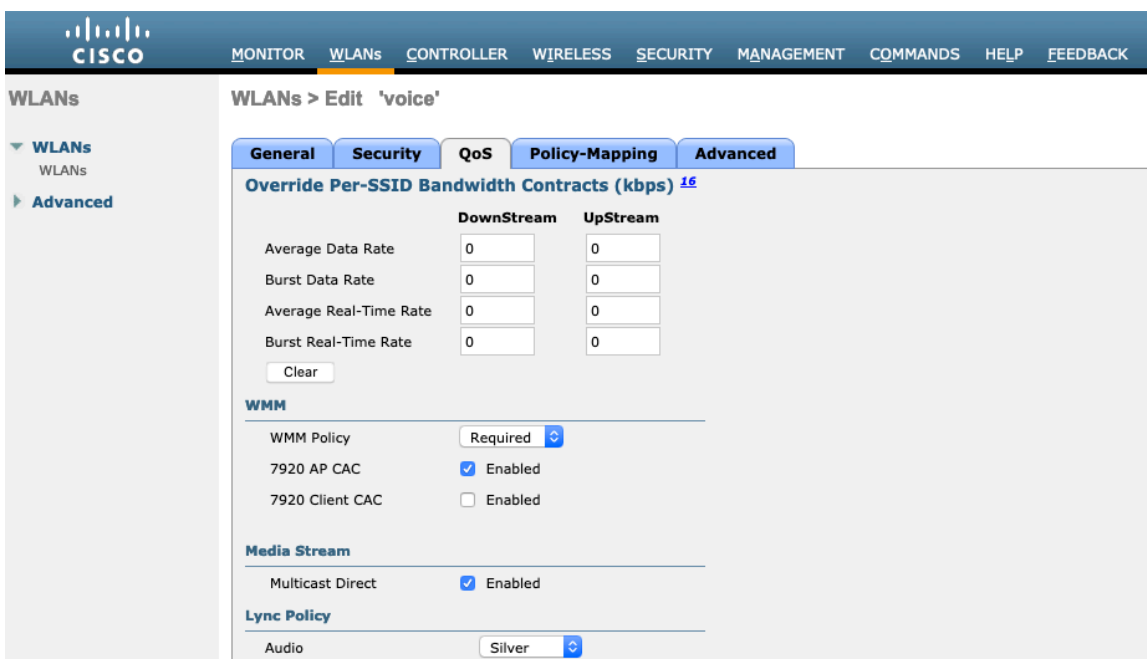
cisco

MONITOR WLANs CONTROLLER WIRELESS SECURITY MANAGEMENT COMMANDS HELP FEEDBACK

WLANs

WLANs
WLANs

Advanced

WLANs > Edit 'voice'

General | Security | QoS | Policy-Mapping | Advanced

Override Per-SSID Bandwidth Contracts (kbps) 16

| | DownStream | UpStream |
|---|---|---|
| Average Data Rate | 0 | 0 |
| Burst Data Rate | 0 | 0 |
| Average Real-Time Rate | 0 | 0 |
| Burst Real-Time Rate | 0 | 0 |

Clear

WMM

WMM Policy Required

7920 AP CAC Enabled

7920 Client CAC Enabled

Media Stream

Multicast Direct Enabled

Lync Policy

Audio Silver